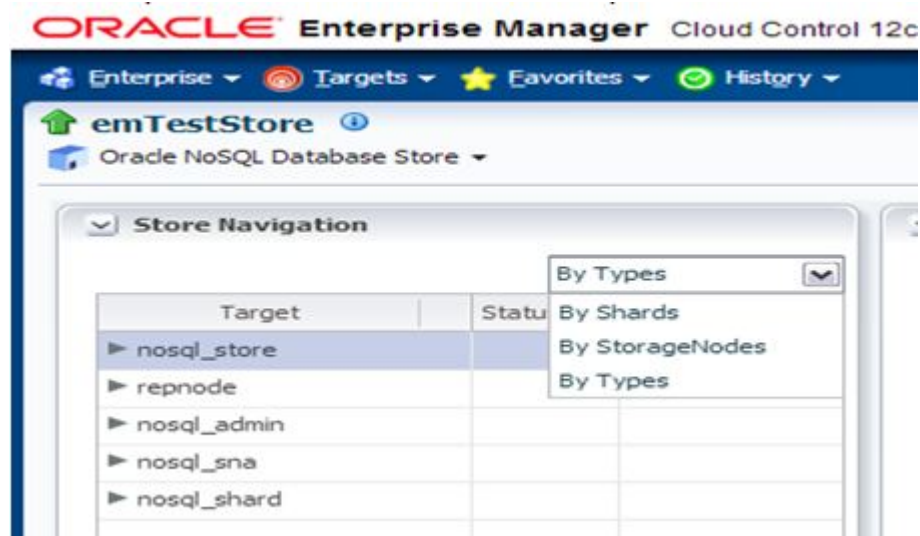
ORACLE Enterprise Manager Cloud Control 12c

Enterprise ▾ Targets ▾ Favorites ▾ History ▾

emTestStore

Oracle NoSQL Database Store ▾

Store Navigation

By Types

| Target | Statu |
|---|---|
| ► nosql_store | |
| ► repnode | |
| ► nosql_admin | |
| ► nosql_sna | |
| ► nosql_shard | |

By Shards
By StorageNodes
By Types